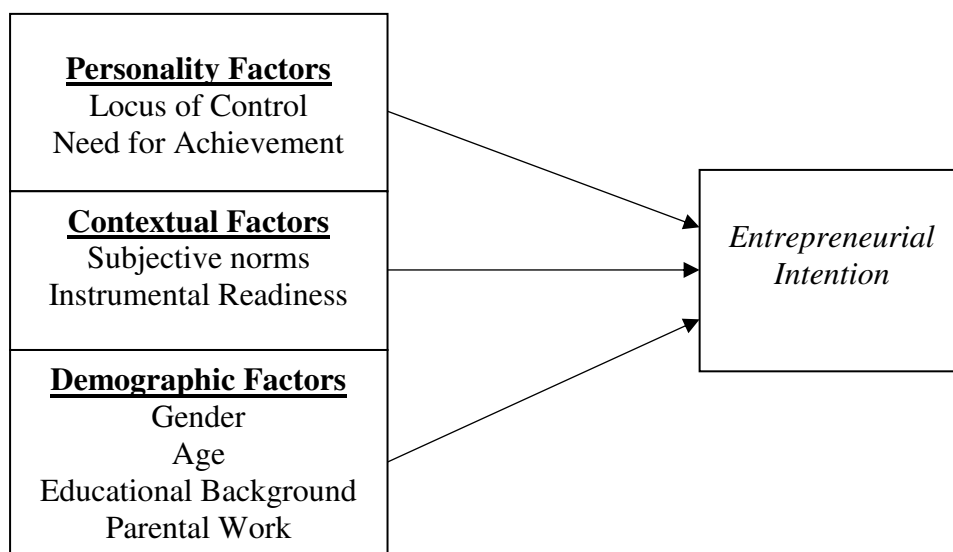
Personality Factors
Locus of Control
Need for Achievement

Contextual Factors
Subjective norms
Instrumental Readiness

Demographic Factors
Gender
Age
Educational Background
Parental Work

Entrepreneurial Intention